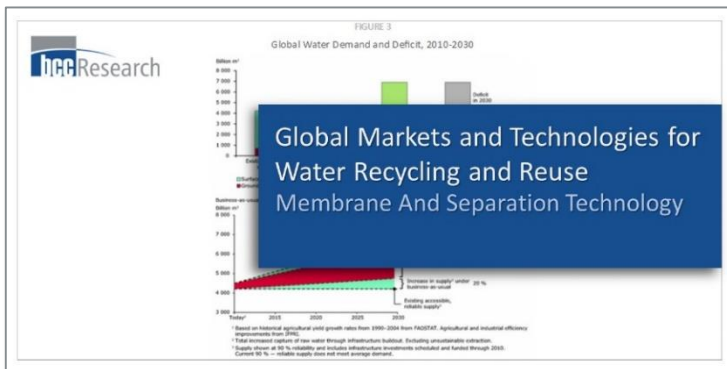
FIGURE 3

Global Water Demand and Deficit, 2010-2030

bccResearch

Billion m³
8 000
7 000
6 000
5 000
4 000
3 000
2 000
1 000
0

Deficit in 2030

Existi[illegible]

Surfac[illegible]
Ground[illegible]

Business-as-usual
Billion m³
8 000
7 000
6 000
5 000
4 000
3 000

Today¹ 2015 2020 2025 2030

Increase in supply² under business-as-usual 20 %

Existing accessible, reliable supply³

Global Markets and Technologies for Water Recycling and Reuse
Membrane And Separation Technology

¹ Based on historical agricultural yield growth rates from 1990–2004 from FAOSTAT. Agricultural and industrial efficiency improvements from IFPRI.
² Total increased capture of raw water through infrastructure buildout. Excluding unsustainable extraction.
³ Supply shown at 90 % reliability and includes infrastructure investments scheduled and funded through 2010. Current 90 % — reliable supply does not meet average demand.